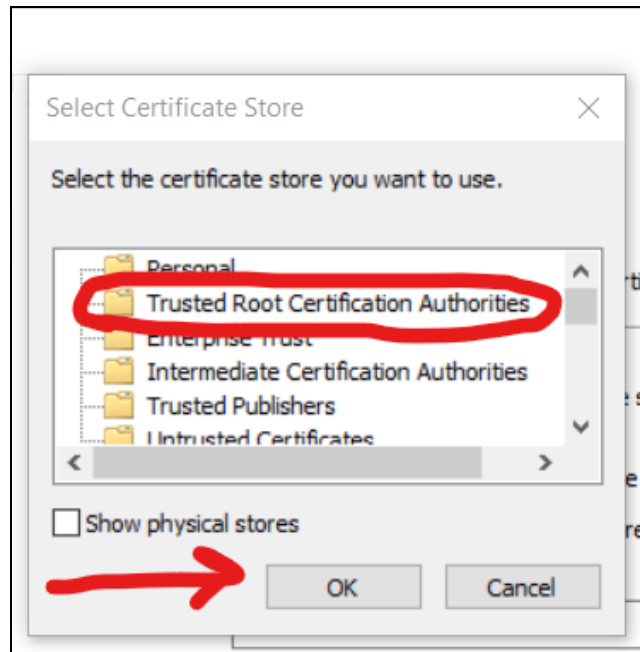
Select Certificate Store

Select the certificate store you want to use.

Personal
Trusted Root Certification Authorities
Enterprise Trust
Intermediate Certification Authorities
Trusted Publishers
Untrusted Certificates

Show physical stores

OK
Cancel

rti
e s
e
re